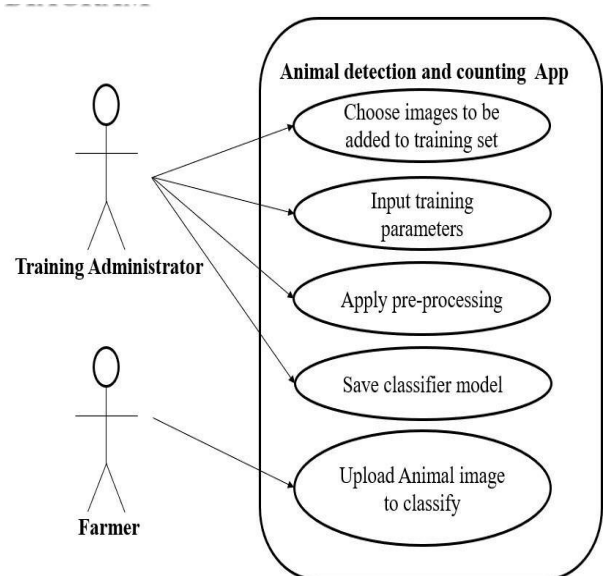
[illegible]

Animal detection and counting App

Choose images to be added to training set

Input training parameters

Apply pre-processing

Save classifier model

Upload Animal image to classify

Training Administrator

Farmer